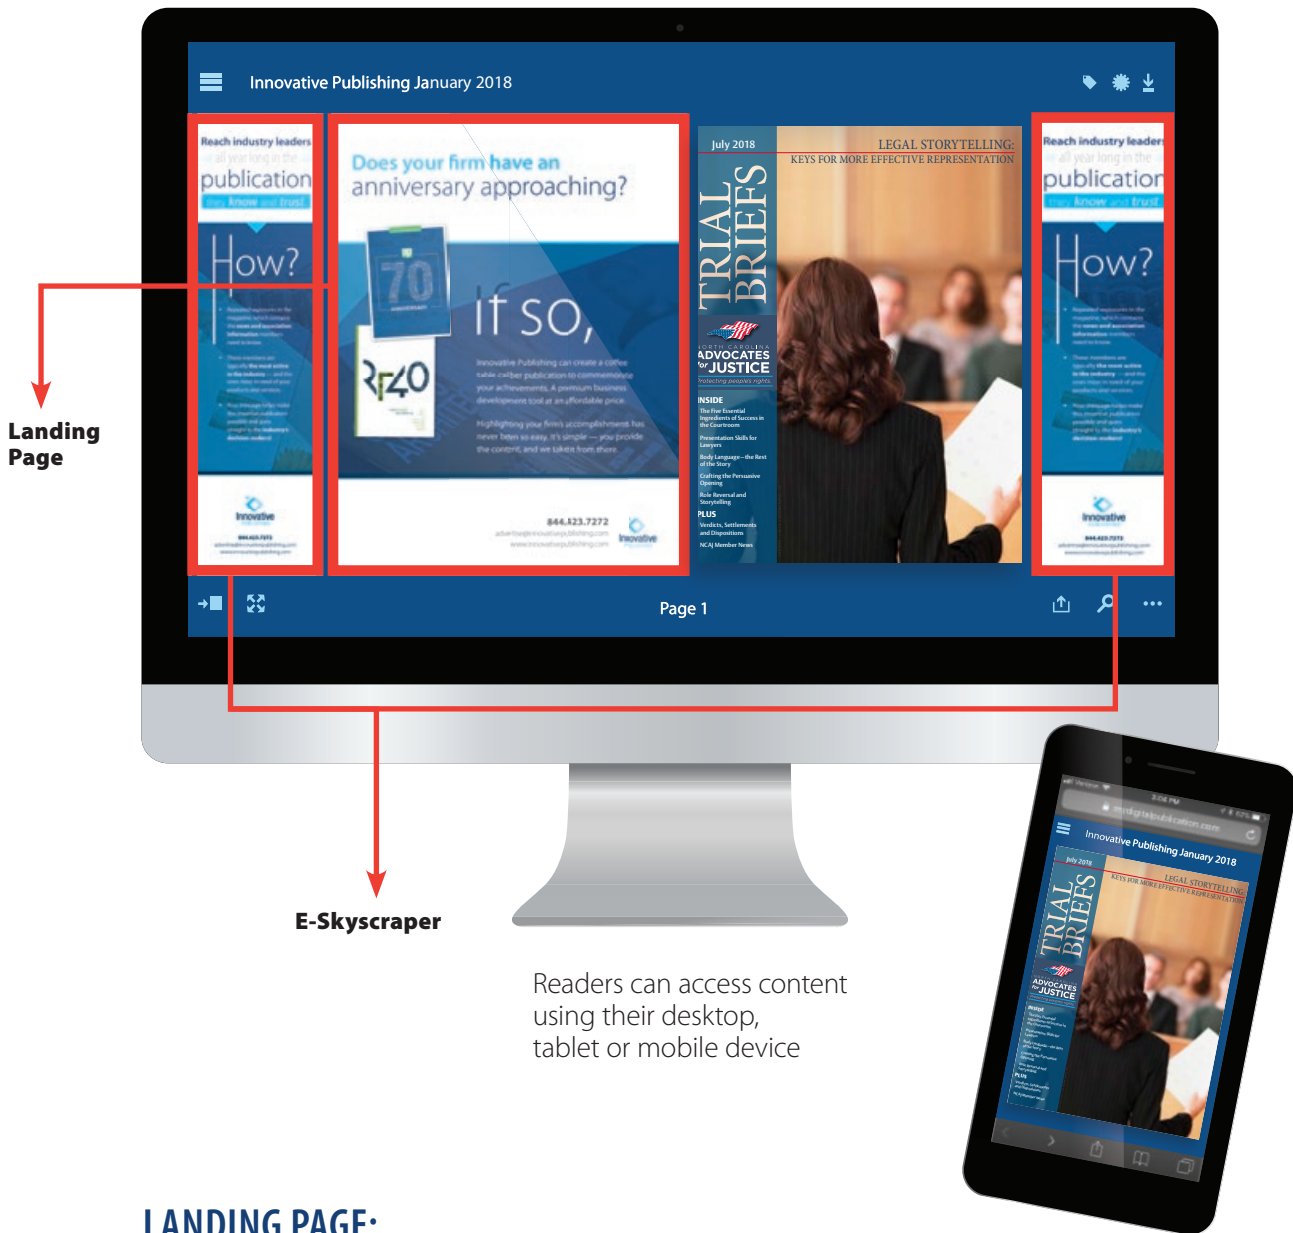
Innovative Publishing January 2018

Reach industry leaders all year long in the publication they know and trust

How?

Does your firm have an anniversary approaching?

70

If so,

Innovative Publishing can create a coffee table caliber publication to commemorate your achievements. A premium business development tool at an affordable price.

Highlighting your firm's accomplishments has never been so easy. It's simple — you provide the content, and we take it from there.

844.423.7272

Innovative

July 2018

TRIAL BRIEFS

LEGAL STORYTELLING: KEYS FOR MORE EFFECTIVE REPRESENTATION

NORTH CAROLINA ADVOCATES for JUSTICE

INSIDE

PLUS

Reach industry leaders all year long in the publication they know and trust

How?

Innovative

844.423.7272

Page 1

Landing Page

E-Skyscraper

Readers can access content using their desktop, tablet or mobile device

Innovative Publishing January 2018

July 2018

TRIAL BRIEFS

LEGAL STORYTELLING: KEYS FOR MORE EFFECTIVE REPRESENTATION

ADVOCATES for JUSTICE

LANDING PAGE: